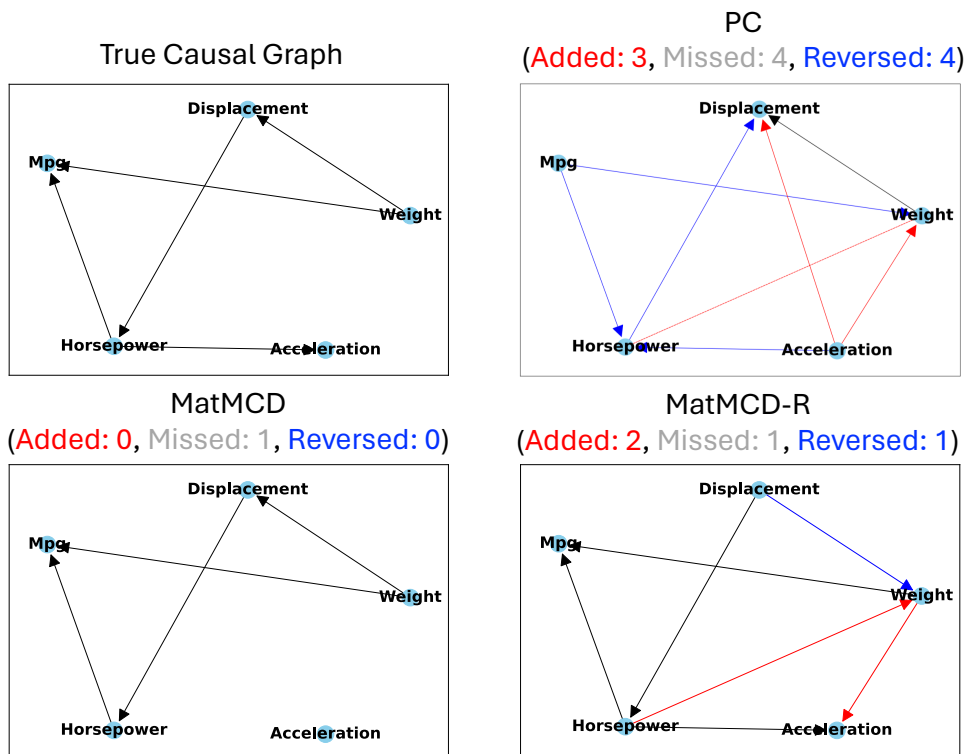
True Causal Graph

Displacement
Mpg
Weight
Horsepower
Acceleration

PC
(Added: 3, Missed: 4, Reversed: 4)

Displacement
Mpg
Weight
Horsepower
Acceleration

MatMCD
(Added: 0, Missed: 1, Reversed: 0)

Displacement
Mpg
Weight
Horsepower
Acceleration

MatMCD-R
(Added: 2, Missed: 1, Reversed: 1)

Displacement
Mpg
Weight
Horsepower
Acceleration